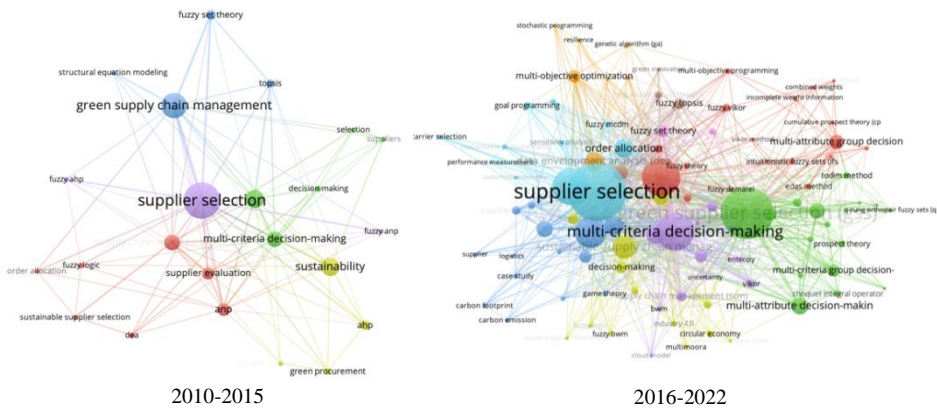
fuzzy set theory
structural equation modeling
topsis
green supply chain management
selection
suppliers
fuzzy ahp
decision-making
supplier selection
fuzzy anp
multi-criteria decision-making
fuzzy logic
supplier evaluation
sustainability
order allocation
anp
sustainable supplier selection
dea
ahp
green procurement

2010-2015

stochastic programming
resilience
genetic algorithm (ga)
multi-objective optimization
multi-objective programming
combined weights
goal programming
incomplete weight information
fuzzy topsis
fuzzy vikor
cumulative prospect theory (cp
carrier selection
fuzzy mcdm
fuzzy set theory
multi-attribute group decision
order allocation
performance measurement
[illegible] envelopment analysis (dea)
intuitionistic fuzzy sets (ifs
supplier selection
todim method
fuzzy dematel
edas method
green supplier selection
q-rung orthopair fuzzy sets (q
multi-criteria decision-making
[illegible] supply chain manag
prospect theory
supplier
logistics
decision-making
entropy
case study
uncertainty
vikor
multi-criteria group decision-
carbon footprint
game theory
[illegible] supply chain management (scm)
choquet integral operator
carbon emission
bwm
multi-attribute decision-makin
industry 4.0
fuzzy bwm
circular economy
multimoora
cloud model

2016-2022